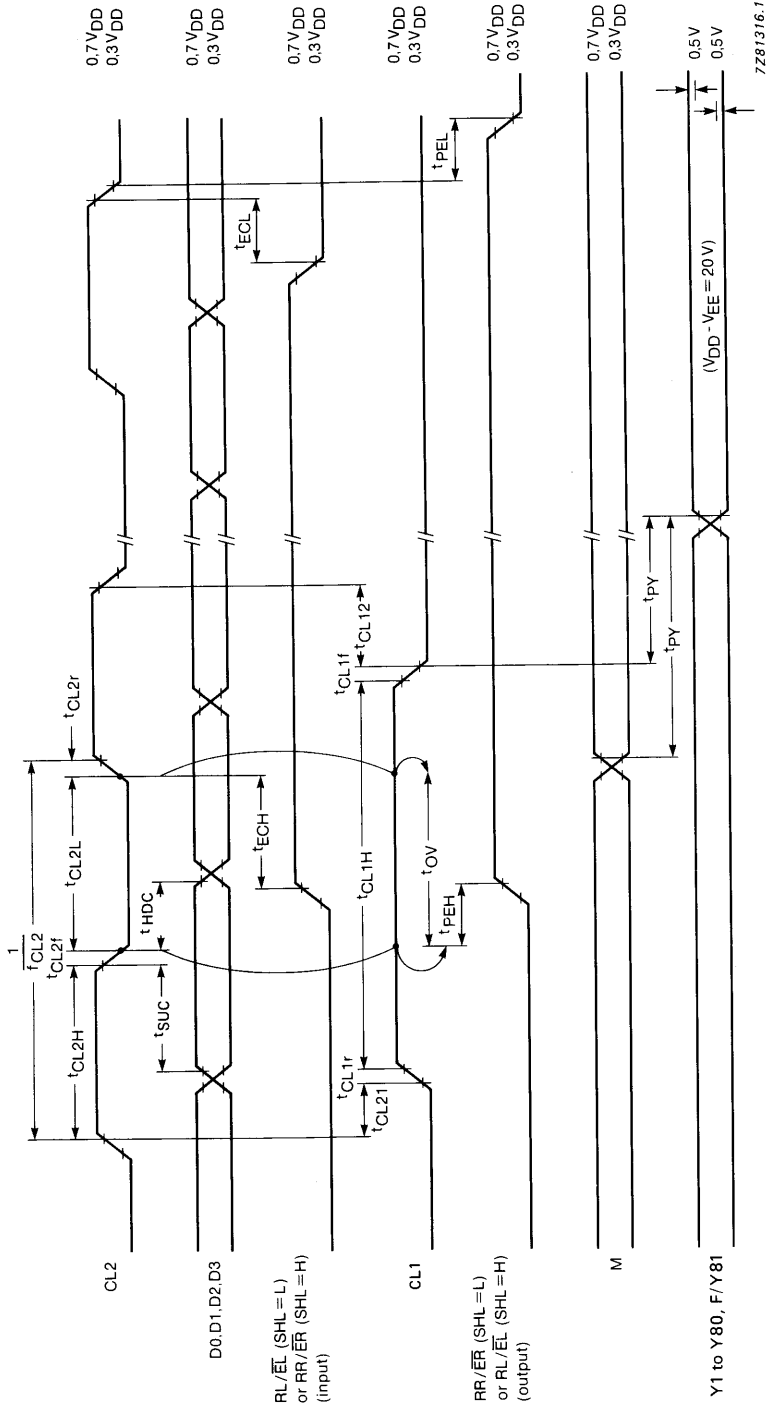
CL2

D0, D1, D2, D3

RL/$\overline{EL}$ (SHL = L)
or RR/$\overline{ER}$ (SHL = H)
(input)

CL1

RR/$\overline{ER}$ (SHL = L)
or RL/$\overline{EL}$ (SHL = H)
(output)

M

Y1 to Y80, F/Y81

$\frac{1}{f_{CL2}}$

$t_{CL2H}$

$t_{CL2f}$

$t_{CL2L}$

$t_{CL2r}$

$t_{SUC}$

$t_{HDC}$

$t_{ECH}$

$t_{ECL}$

$t_{CL21}$

$t_{CL1r}$

$t_{CL1H}$

$t_{CL1f}$

$t_{CL12}$

$t_{OV}$

$t_{PEH}$

$t_{PEL}$

$t_{PY}$

$t_{PY}$

$(V_{DD} - V_{EE} = 20\,V)$

0,7 $V_{DD}$
0,3 $V_{DD}$

0,7 $V_{DD}$
0,3 $V_{DD}$

0,7 $V_{DD}$
0,3 $V_{DD}$

0,7 $V_{DD}$
0,3 $V_{DD}$

0,7 $V_{DD}$
0,3 $V_{DD}$

0,7 $V_{DD}$
0,3 $V_{DD}$

0,5 V
0,5 V

7Z81316.1